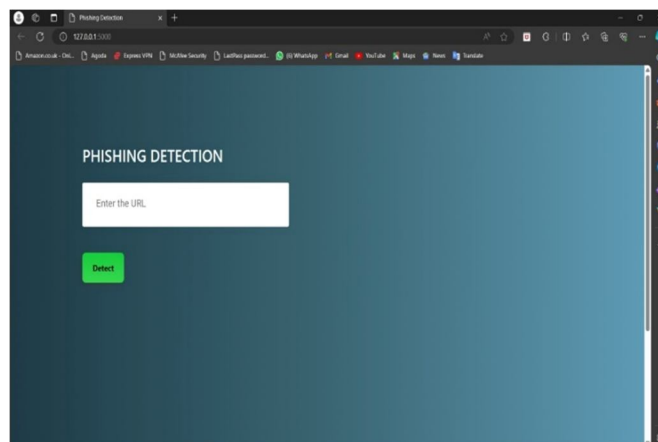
Phishing Detection × +

127.0.0.1:5000

Amazon.co.uk - Onl... Agoda Express VPN McAfee Security LastPass password... (6) WhatsApp Gmail YouTube Maps News Translate

PHISHING DETECTION

Enter the URL

Detect